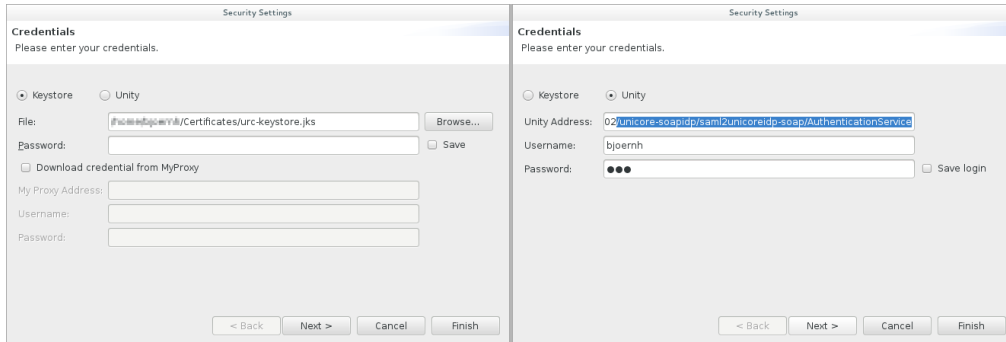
Security Settings

Credentials
Please enter your credentials.

Keystore Unity

File: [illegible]/Certificates/urc-keystore.jks Browse...

Password: Save

Download credential from MyProxy

My Proxy Address:

Username:

Password:

< Back Next > Cancel Finish

Security Settings

Credentials
Please enter your credentials.

Keystore Unity

Unity Address: 02/unicore-soapidp/saml2unicoreidp-soap/AuthenticationService

Username: bjoernh

Password: ●●●

Save login

< Back Next > Cancel Finish